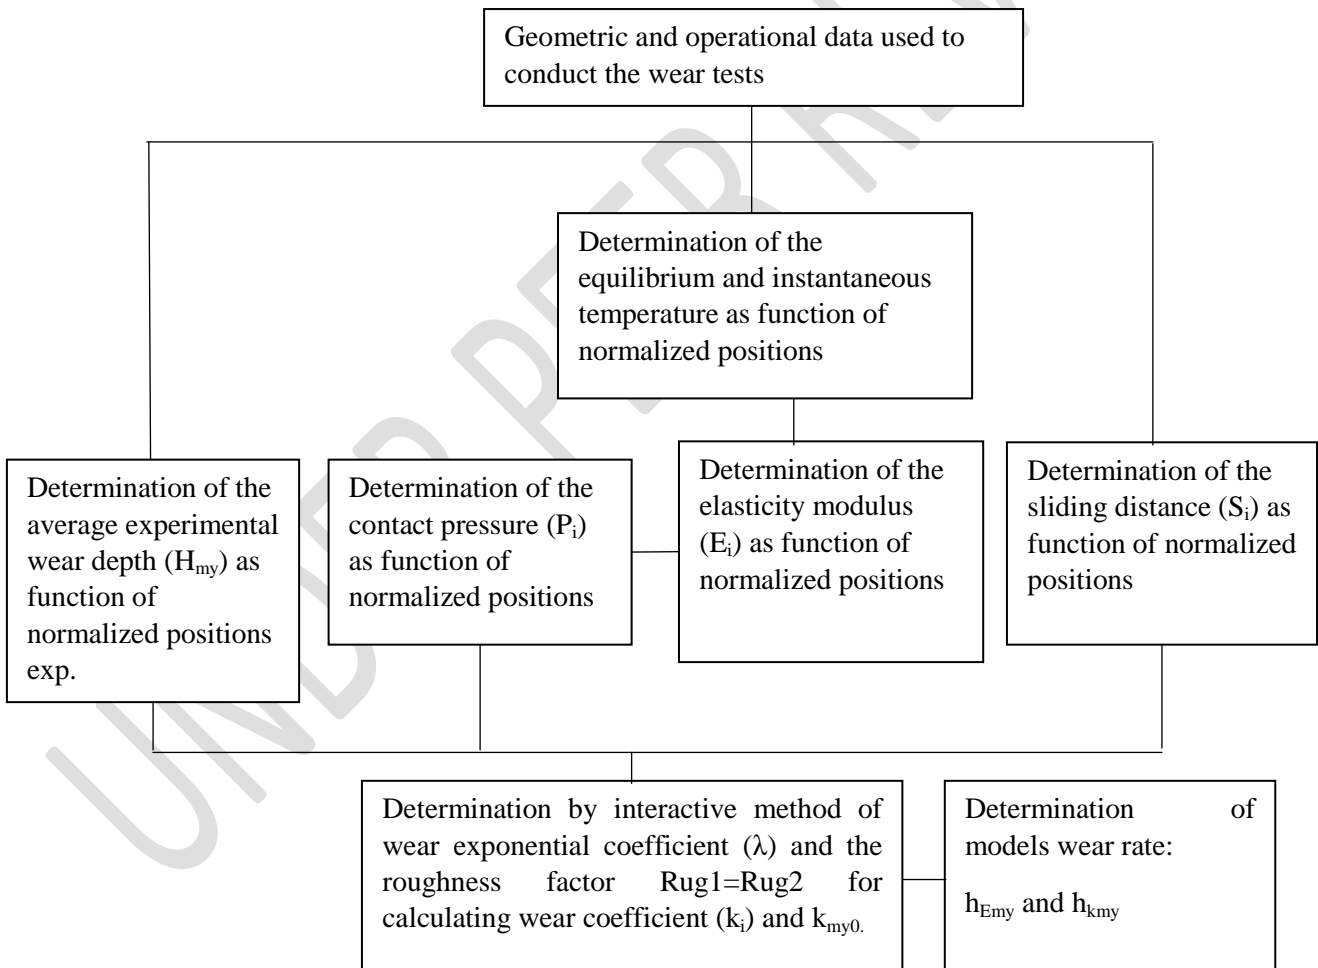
Geometric and operational data used to conduct the wear tests

Determination of the equilibrium and instantaneous temperature as function of normalized positions

Determination of the average experimental wear depth ($H_{my}$) as function of normalized positions exp.

Determination of the contact pressure ($P_i$) as function of normalized positions

Determination of the elasticity modulus ($E_i$) as function of normalized positions

Determination of the sliding distance ($S_i$) as function of normalized positions

Determination by interactive method of wear exponential coefficient ($\lambda$) and the roughness factor Rug1=Rug2 for calculating wear coefficient ($k_i$) and $k_{my0.}$

Determination of models wear rate:

$h_{Emy}$ and $h_{kmy}$

UNDER PEER REVIEW